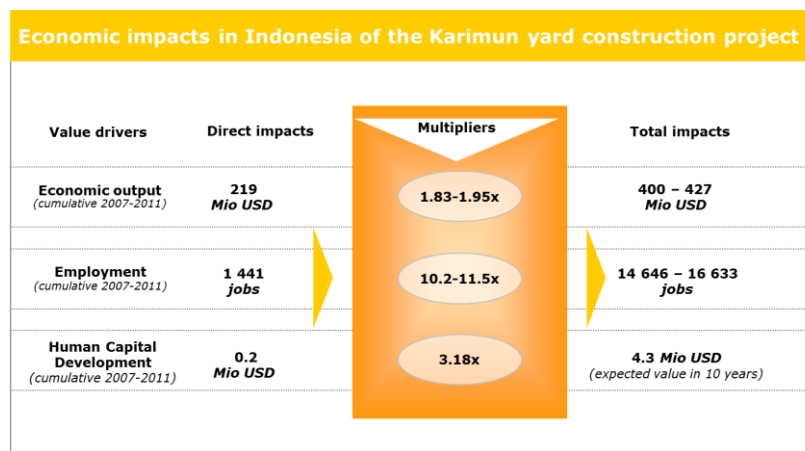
Economic impacts in Indonesia of the Karimun yard construction project

| Value drivers | Direct impacts | Multipliers | Total impacts |
|---|---|---|---|
| Economic output (cumulative 2007-2011) | 219 *Mio USD* | 1.83-1.95x | 400 – 427 *Mio USD* |
| Employment (cumulative 2007-2011) | 1 441 *jobs* | 10.2-11.5x | 14 646 – 16 633 *jobs* |
| Human Capital Development (cumulative 2007-2011) | 0.2 *Mio USD* | 3.18x | 4.3 *Mio USD* (expected value in 10 years) |